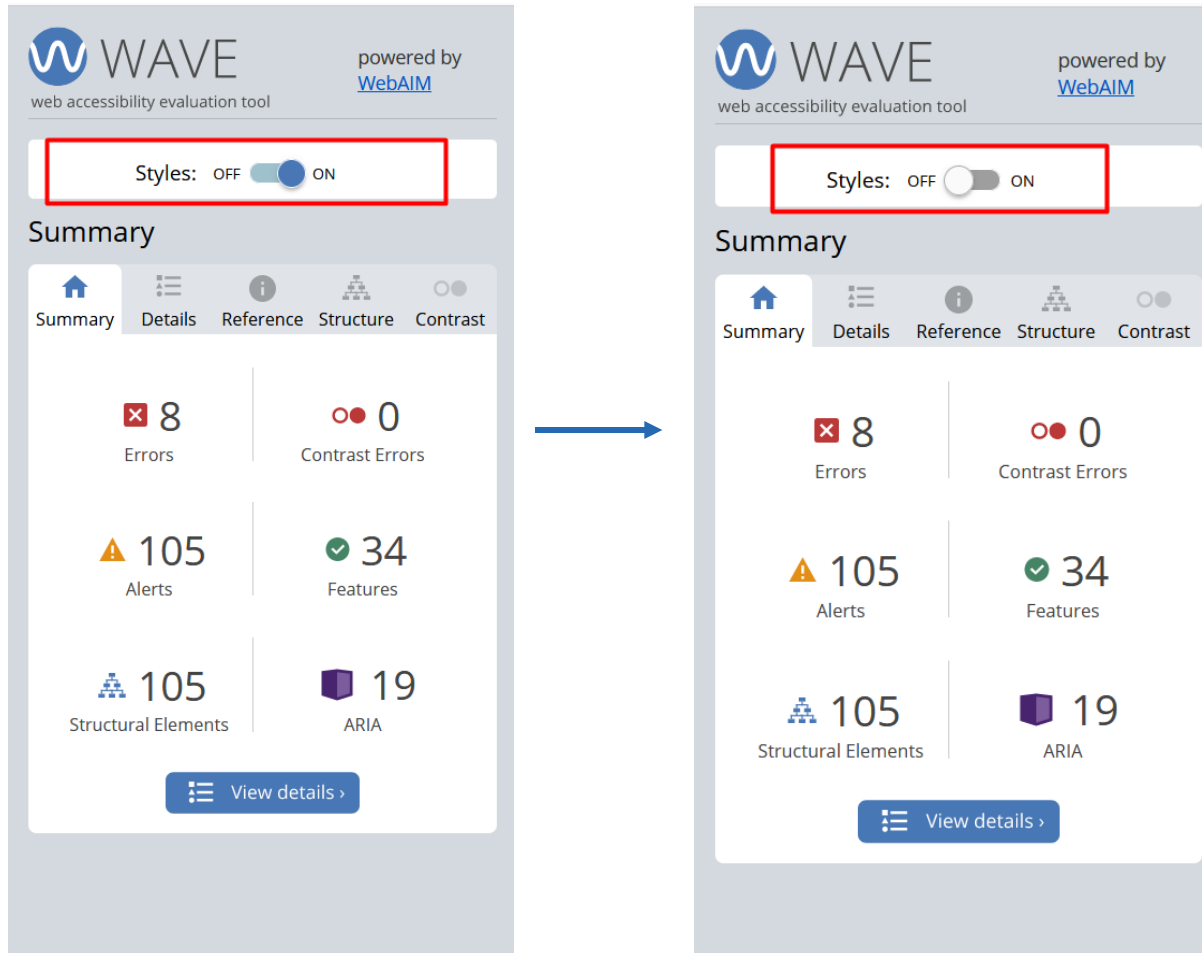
WAVE
web accessibility evaluation tool
powered by
WebAIM

Styles: OFF ON

Summary

Summary
Details
Reference
Structure
Contrast

8
Errors

0
Contrast Errors

105
Alerts

34
Features

105
Structural Elements

19
ARIA

View details ›

WAVE
web accessibility evaluation tool
powered by
WebAIM

Styles: OFF ON

Summary

Summary
Details
Reference
Structure
Contrast

8
Errors

0
Contrast Errors

105
Alerts

34
Features

105
Structural Elements

19
ARIA

View details ›